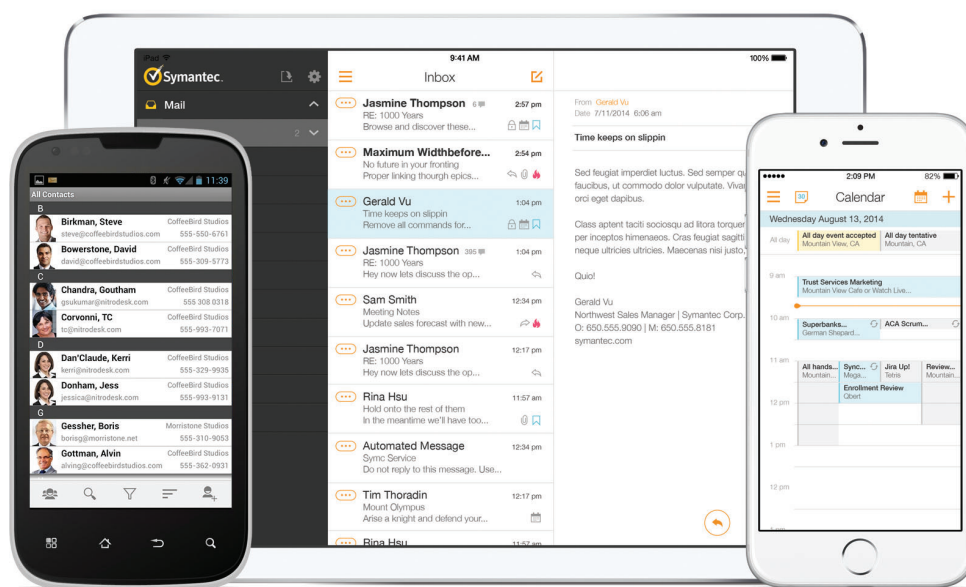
iPad
9:41 AM
100%
Symantec.
Mail
2
Inbox
Jasmine Thompson 6
2:57 pm
RE: 1000 Years
Browse and discover these...
Maximum Widthbefore...
2:54 pm
No future in your fronting
Proper linking thourgh epics...
Gerald Vu
1:04 pm
Time keeps on slippin
Remove all commands for...
Jasmine Thompson 395
1:04 pm
RE: 1000 Years
Hey now lets discuss the op...
Sam Smith
12:34 pm
Meeting Notes
Update sales forecast with new...
Jasmine Thompson
12:17 pm
RE: 1000 Years
Hey now lets discuss the op...
Rina Hsu
11:57 am
Hold onto the rest of them
In the meantime we'll have too...
Automated Message
12:34 pm
Sync Service
Do not reply to this message. Use...
Tim Thoradin
12:17 pm
Mount Olympus
Arise a knight and defend your...
Rina Hsu
11:57 am
From Gerald Vu
Date 7/11/2014 6:06 am
Time keeps on slippin
Sed feugiat imperdiet luctus. Sed semper qu faucibus, ut commodo dolor vulputate. Viva orci eget dapibus.
Class aptent taciti sociosqu ad litora torquer per inceptos himenaeos. Cras feugiat sagitti neque ultricies ultricies. Maecenas nisi justo,
Quio!
Gerald Vu
Northwest Sales Manager | Symantec Corp.
O: 650.555.9090 | M: 650.555.8181
symantec.com

11:39
All Contacts
B
Birkman, Steve CoffeeBird Studios
steve@coffeebirdstudios.com 555-550-6761
Bowerstone, David CoffeeBird Studios
david@coffeebirdstudios.com 555-309-5773
C
Chandra, Goutham CoffeeBird Studios
gsukumar@nitrodesk.com 555 308 0318
Corvonni, TC CoffeeBird Studios
tc@nitrodesk.com 555-993-7071
D
Dan'Claude, Kerri CoffeeBird Studios
kerri@nitrodesk.com 555-329-9935
Donham, Jess CoffeeBird Studios
jessica@nitrodesk.com 555-993-9131
G
Gessher, Boris Morristone Studios
borisg@morristone.net 555-310-9053
Gottman, Alvin CoffeeBird Studios
alving@coffeebirdstudios.com 555-362-0931

2:09 PM
82%
30
Calendar
Wednesday August 13, 2014
All day
All day event accepted
Mountain View, CA
All day tentative
Mountain, CA
9 am
Trust Services Marketing
Mountain View Cafe or Watch Live...
10 am
Superbanks...
German Shepard...
ACA Scrum...
11 am
All hands...
Mountain...
Sync...
Mega...
Jira Up!
Tetris
Review...
Mountain...
Enrollment Review
Qbert
12 pm
1 pm
12 pm